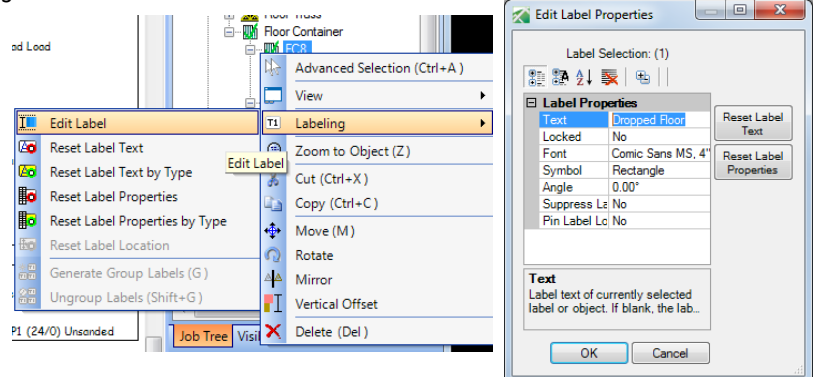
Floor Truss
Floor Container
FC8
od Load
Advanced Selection (Ctrl+A)
View
Labeling
Zoom to Object (Z)
Cut (Ctrl+X)
Copy (Ctrl+C)
Move (M)
Rotate
Mirror
Vertical Offset
Delete (Del)
Edit Label
Reset Label Text
Reset Label Text by Type
Reset Label Properties
Reset Label Properties by Type
Reset Label Location
Generate Group Labels (G)
Ungroup Labels (Shift+G)
Edit Label
P1 (24/0) Unsanded
Job Tree
Visi

Edit Label Properties
Label Selection: (1)
Label Properties

| | |
|---|---|
| Text | Dropped Floor |
| Locked | No |
| Font | Comic Sans MS, 4" |
| Symbol | Rectangle |
| Angle | 0.00° |
| Suppress La | No |
| Pin Label Lo | No |

Reset Label Text
Reset Label Properties
Text
Label text of currently selected label or object. If blank, the lab...
OK
Cancel